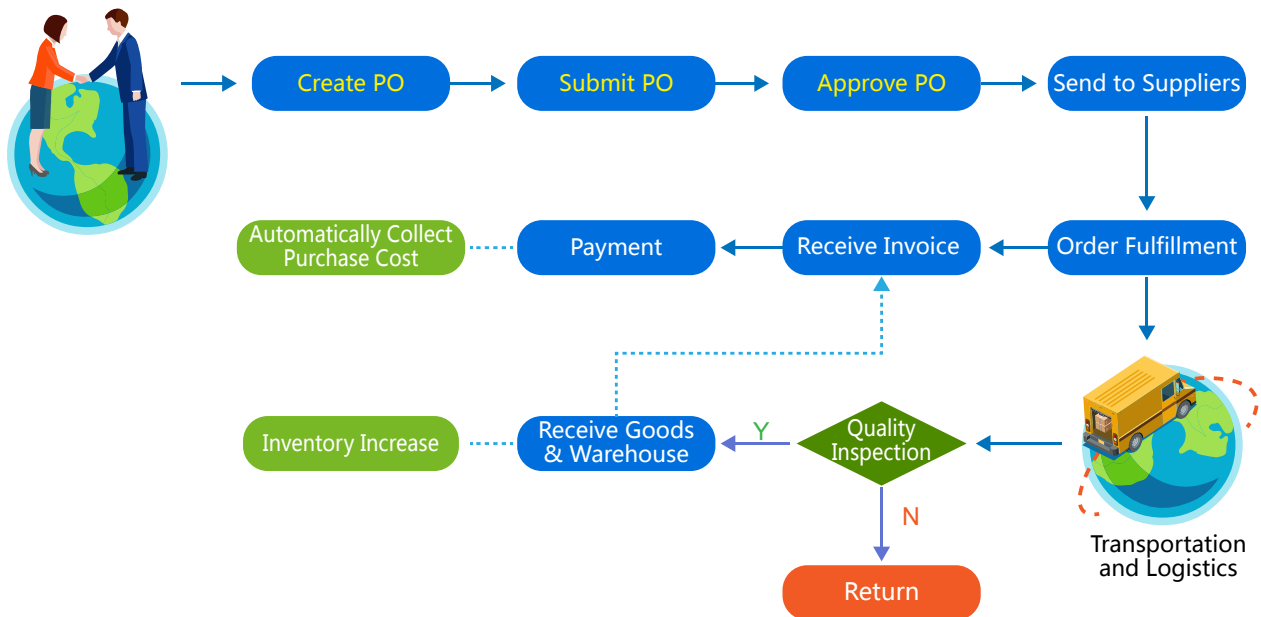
Create PO

Submit PO

Approve PO

Send to Suppliers

Order Fulfillment

Receive Invoice

Payment

Automatically Collect Purchase Cost

Transportation and Logistics

Quality Inspection

Y

Receive Goods & Warehouse

Inventory Increase

N

Return